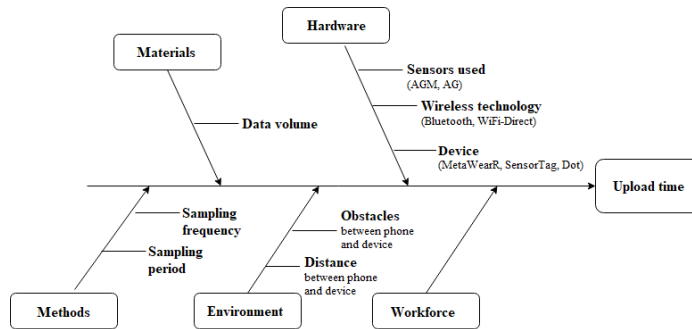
Hardware

Materials

Sensors used
(AGM, AG)

Wireless technology
(Bluetooth, WiFi-Direct)

Data volume

Device
(MetaWearR, SensorTag, Dot)

Upload time

Sampling frequency

Obstacles
between phone and device

Sampling period

Distance
between phone and device

Methods

Environment

Workforce